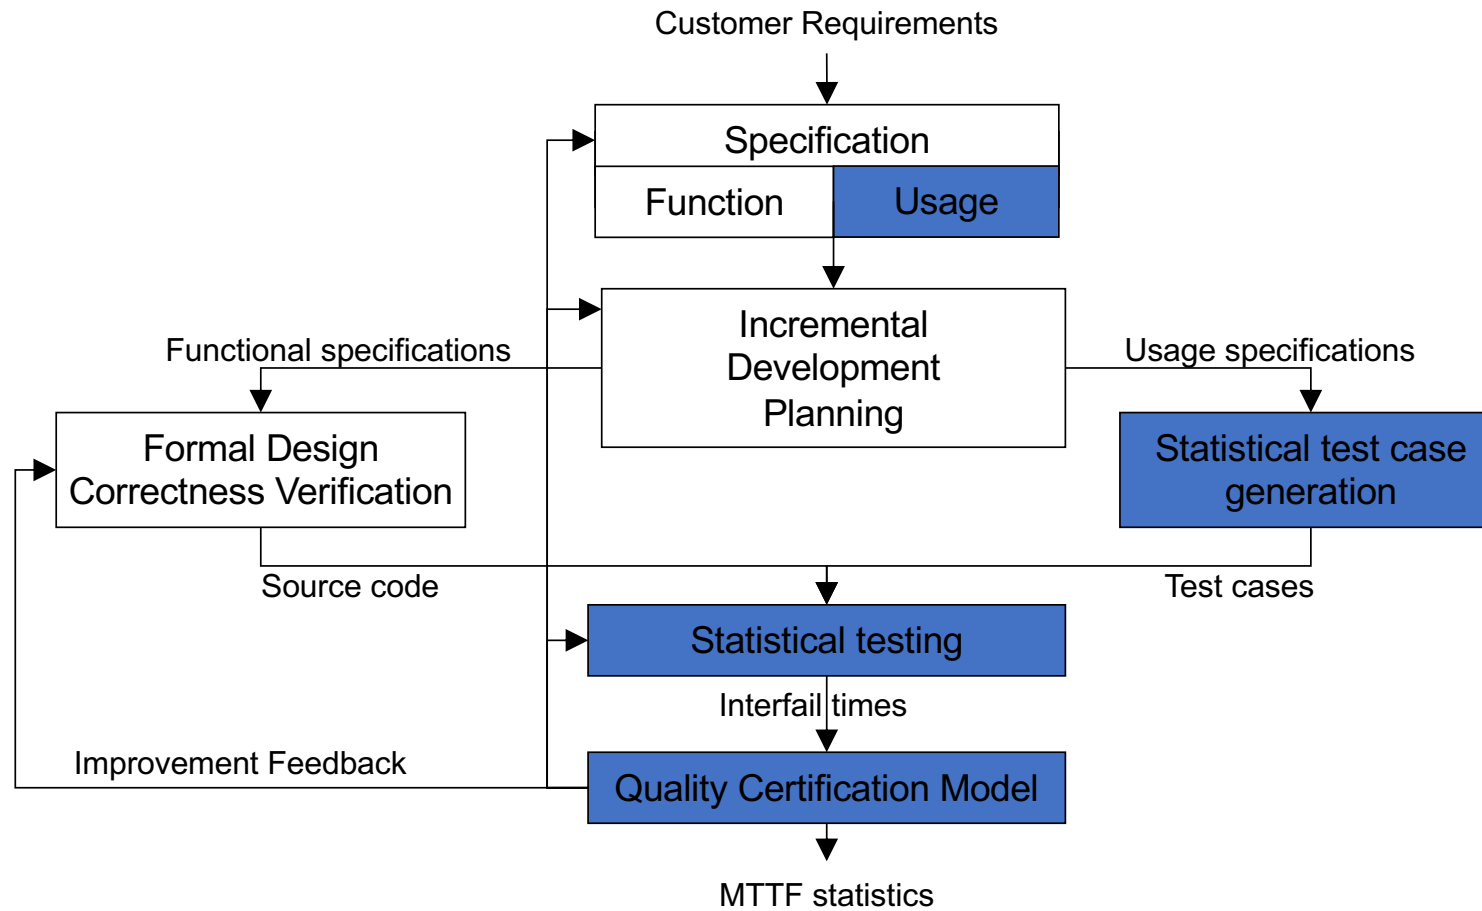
Customer Requirements

Specification

Function

Usage

Incremental Development Planning

Functional specifications

Usage specifications

Formal Design Correctness Verification

Statistical test case generation

Source code

Test cases

Statistical testing

Interfail times

Improvement Feedback

Quality Certification Model

MTTF statistics